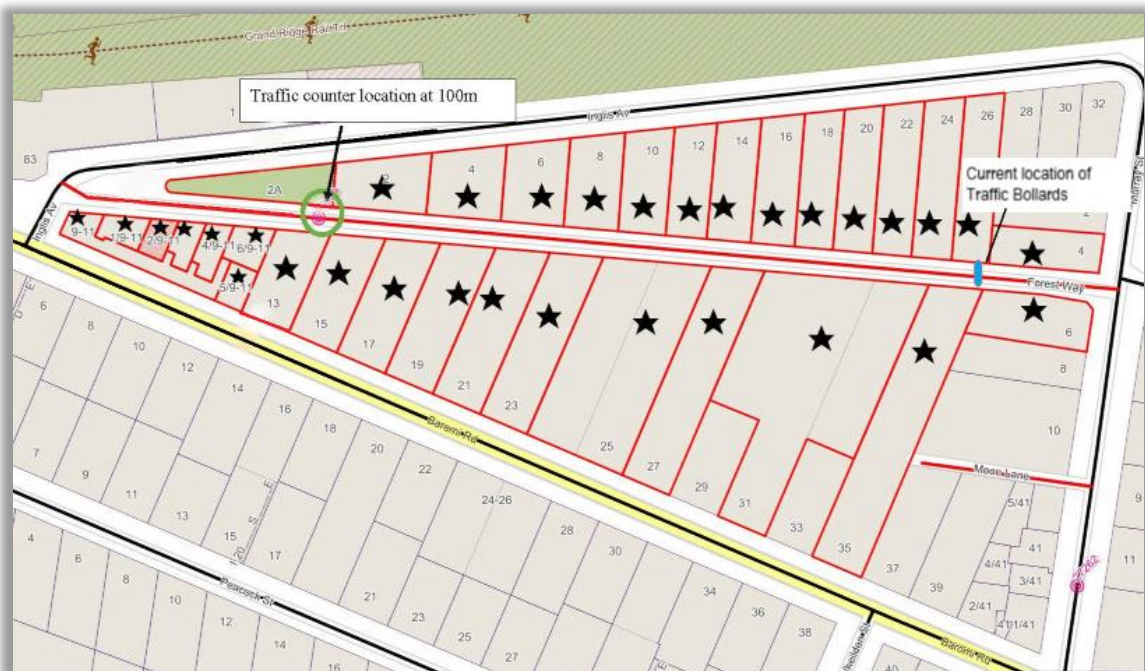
Grand Ridge Rail Trl

Traffic counter location at 100m

Current location of Traffic Bollards

Inglis Av

Inglis Av

Forest Way

Baromi Rd

Baromi Rd

Moor Lane

Peacock St

Murray St

83

1

2A

2

4

6

8

10

12

14

16

18

20

22

24

26

28

30

32

2

4

6

8

10

9-11

1/9-11

2/9-11

4/9-11

6/9-11

5/9-11

13

15

17

19

21

23

25

27

29

31

33

35

37

39

5/41

41

4/41

3/41

2/41

1/41

6

8

10

12

14

16

18

20

22

24-26

28

30

34

36

38

40

7

9

11

13

15

17

21

23

25

27

4

6

8

10

12

14

16

9

11